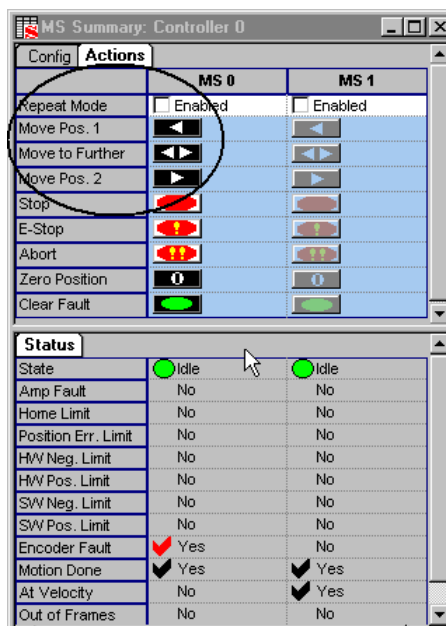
MS Summary: Controller 0

Config | Actions

| | MS 0 | MS 1 |
|---|---|---|
| Repeat Mode | Enabled | Enabled |
| Move Pos. 1 | | |
| Move to Further | | |
| Move Pos. 2 | | |
| Stop | | |
| E-Stop | | |
| Abort | | |
| Zero Position | 0 | 0 |
| Clear Fault | | |

Status

| | | |
|---|---|---|
| State | Idle | Idle |
| Amp Fault | No | No |
| Home Limit | No | No |
| Position Err. Limit | No | No |
| HW Neg. Limit | No | No |
| HW Pos. Limit | No | No |
| SW Neg. Limit | No | No |
| SW Pos. Limit | No | No |
| Encoder Fault | Yes | No |
| Motion Done | Yes | Yes |
| At Velocity | No | Yes |
| Out of Frames | No | No |